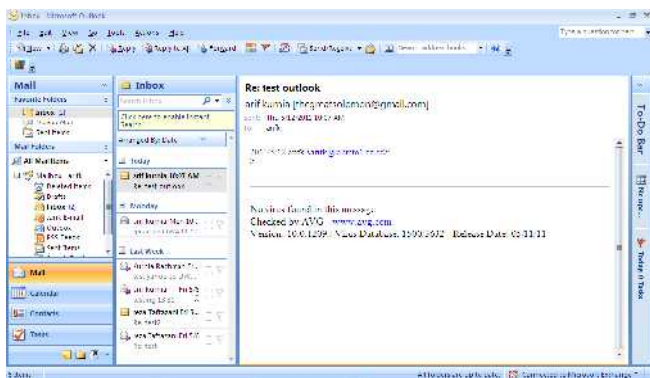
Inbox - Microsoft Outlook

File Edit View Go Tools Actions Help

Type a question for help

New | Reply | Reply to All | Forward | Send/Receive | Search address books

Mail

Favorite Folders

Inbox (2)

Unread Mail

Sent Items

Mail Folders

All Mail Items

Mailbox - arif

Deleted Items

Drafts

Inbox (2)

Junk E-mail

Outbox

RSS Feeds

Sent Items

Mail

Calendar

Contacts

Tasks

Inbox

Search Inbox

Click here to enable Instant Search

Arranged By: Date

Today

arif kumin 10:57 AM

Re: test outlook

Monday

arif kumin Mon 10/1

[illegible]

Last Week

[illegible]

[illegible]

arif kumin Fri 9/2

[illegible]

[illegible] Fri 9/2

Re: test2

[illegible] Fri 9/2

Re: test

Re: test outlook

arif kumin [thegirlnatsolomon@gmail.com]

Sent: Thu 9/1/2011 10:57 AM

To: arif

On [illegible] arif kumin@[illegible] wrote:

No virus found in this message.

Checked by AVG - www.avg.com

Version: 10.0.1392 / Virus Database: 1520/3872 - Release Date: 09/11/11

To-Do Bar

No upc...

Today: 0 Tasks

Items

All folders are up to date. | Connected to Microsoft Exchange